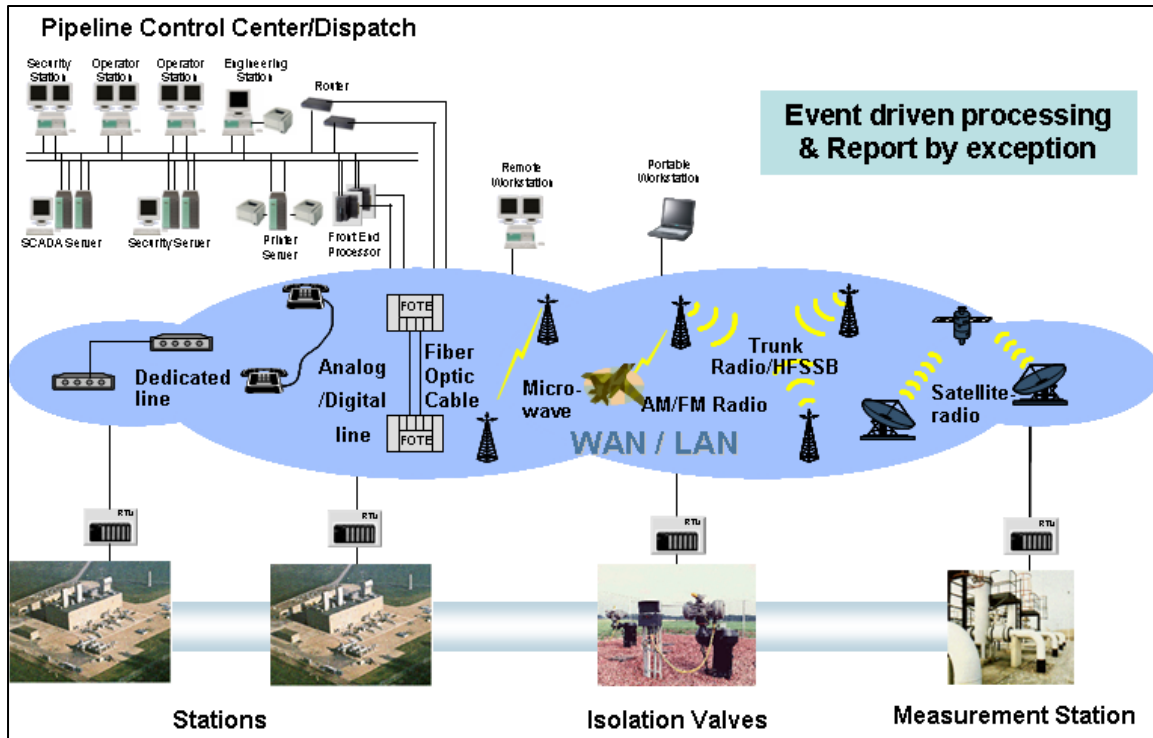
Pipeline Control Center/Dispatch

Security Station

Operator Station

Operator Station

Engineering Station

Router

Event driven processing & Report by exception

SCADA Server

Security Server

Printer Server

Front End Processor

Remote Workstation

Portable Workstation

FOTE

FOTE

Dedicated line

Analog /Digital line

Fiber Optic Cable

Micro-wave

AM/FM Radio

Trunk Radio/HFSSB

Satellite-radio

WAN / LAN

RTU

RTU

RTU

RTU

Stations

Isolation Valves

Measurement Station